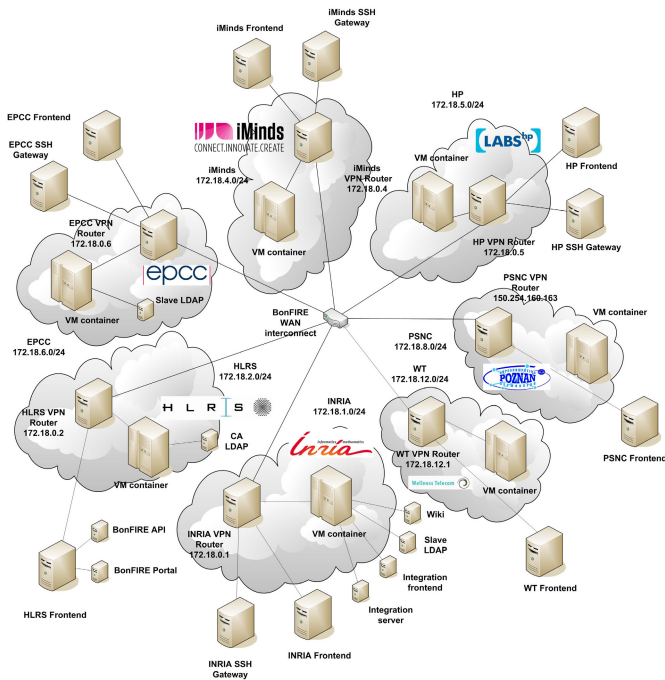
iMinds Frontend

iMinds SSH Gateway

iMinds CONNECT.INNOVATE.CREATE

EPCC Frontend

EPCC SSH Gateway

iMinds 172.18.4.0/24

iMinds VPN Router 172.18.0.4

HP 172.18.5.0/24

LABS hp

VM container

HP Frontend

EPCC VPN Router 172.18.0.6

VM container

HP VPN Router 172.18.0.5

HP SSH Gateway

epcc

Slave LDAP

VM container

PSNC VPN Router 150.254.160.163

VM container

BonFIRE WAN interconnect

EPCC 172.18.6.0/24

PSNC 172.18.8.0/24

HLRS 172.18.2.0/24

WT 172.18.12.0/24

POZNAN

HLRS VPN Router 172.18.0.2

H L R S

INRIA 172.18.1.0/24

CA LDAP

Inria

PSNC Frontend

VM container

WT VPN Router 172.18.12.1

VM container

Wellness Telecom

Wiki

INRIA VPN Router 172.18.0.1

VM container

BonFIRE API

Slave LDAP

BonFIRE Portal

Integration frontend

WT Frontend

HLRS Frontend

Integration server

INRIA SSH Gateway

INRIA Frontend